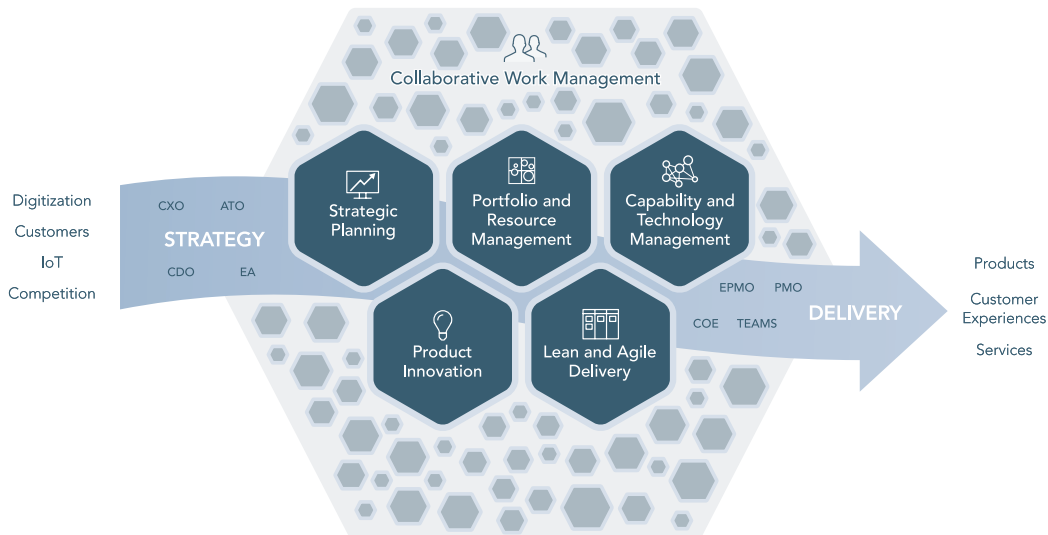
Collaborative Work Management

Digitization
Customers
IoT
Competition

CXO
ATO
STRATEGY
CDO
EA

Strategic Planning

Portfolio and Resource Management

Capability and Technology Management

Product Innovation

Lean and Agile Delivery

EPMO
PMO
COE
TEAMS
DELIVERY

Products
Customer Experiences
Services